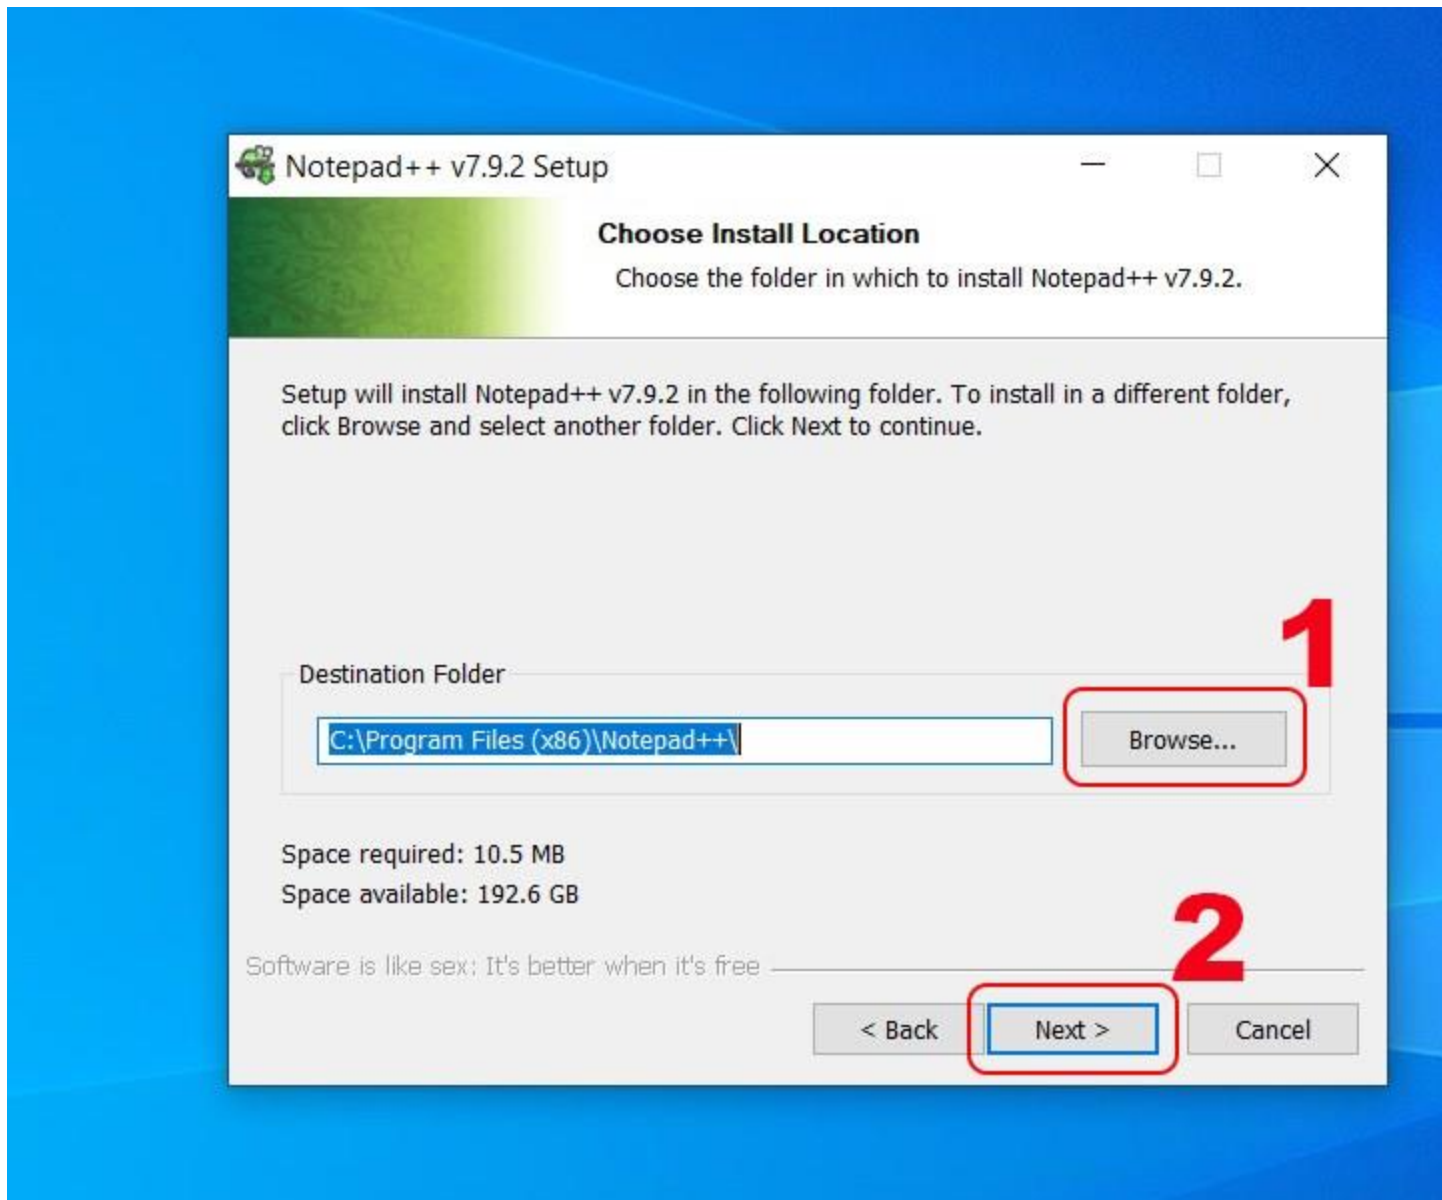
Notepad++ v7.9.2 Setup

Choose Install Location

Choose the folder in which to install Notepad++ v7.9.2.

Setup will install Notepad++ v7.9.2 in the following folder. To install in a different folder, click Browse and select another folder. Click Next to continue.

1

Destination Folder

C:\Program Files (x86)\Notepad++\

Browse...

Space required: 10.5 MB
Space available: 192.6 GB

2

Software is like sex: It's better when it's free

< Back

Next >

Cancel